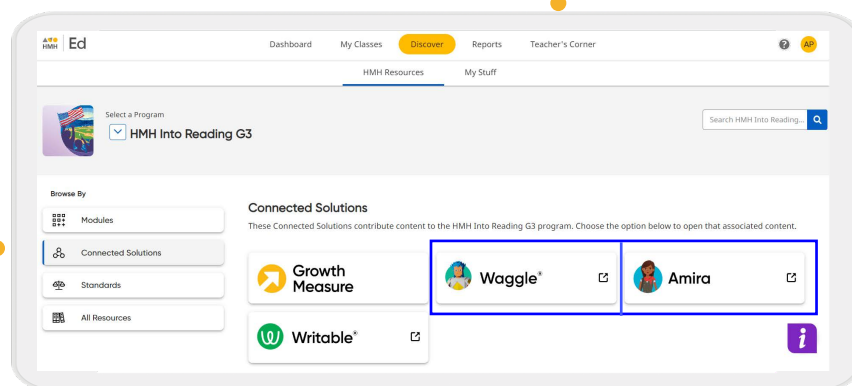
HMH Ed

Dashboard My Classes Discover Reports Teacher's Corner

AP

HMH Resources My Stuff

Select a Program
HMH Into Reading G3

Search HMH Into Reading...

Browse By

Modules

Connected Solutions

Standards

All Resources

Connected Solutions

These Connected Solutions contribute content to the HMH Into Reading G3 program. Choose the option below to open that associated content.

Growth Measure

Waggle®

Amira

Writable®

i